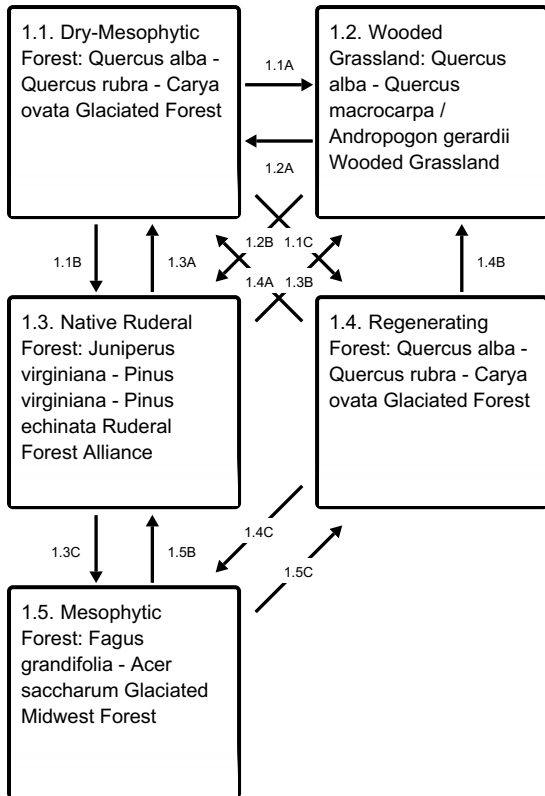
1.1. Dry-Mesophytic Forest: Quercus alba - Quercus rubra - Carya ovata Glaciated Forest

1.1A

1.2. Wooded Grassland: Quercus alba - Quercus macrocarpa / Andropogon gerardii Wooded Grassland

1.2A

1.1B

1.3A

1.2B

1.1C

1.4A

1.3B

1.4B

1.3. Native Ruderal Forest: Juniperus virginiana - Pinus virginiana - Pinus echinata Ruderal Forest Alliance

1.4. Regenerating Forest: Quercus alba - Quercus rubra - Carya ovata Glaciated Forest

1.4C

1.3C

1.5B

1.5C

1.5. Mesophytic Forest: Fagus grandifolia - Acer saccharum Glaciated Midwest Forest